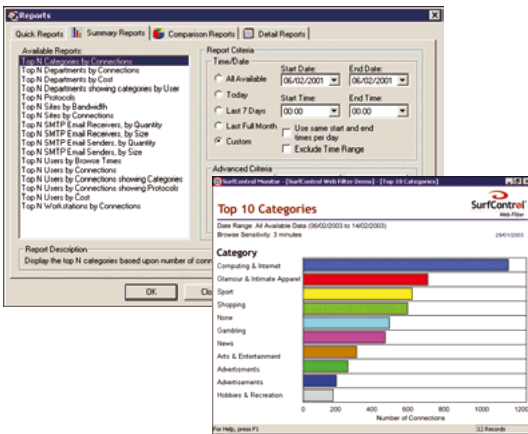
Reports

Quick Reports | Summary Reports | Comparison Reports | Detail Reports

Available Reports:
Top N Categories by Connections
Top N Departments by Connections
Top N Departments by Cost
Top N Departments showing categories by User
Top N Protocols
Top N Sites by Bandwidth
Top N Sites by Connections
Top N SMTP Email Receivers, by Quantity
Top N SMTP Email Receivers, by Size
Top N SMTP Email Senders, by Quantity
Top N SMTP Email Senders, by Size
Top N Users by Browse Times
Top N Users by Connections
Top N Users by Connections showing Categories
Top N Users by Connections showing Protocols
Top N Users by Cost
Top N Workstations by Connections

Report Criteria
Time/Date
All Available
Today
Last 7 Days
Last Full Month
Custom
Start Date: 06/02/2001
End Date: 06/02/2001
Start Time: 00:00
End Time: 00:00
Use same start and end times per day
Exclude Time Range

Advanced Criteria

Report Description
Display the top N categories based upon number of conn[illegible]

OK | Clo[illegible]

SurfControl Monitor - [SurfControl Web Filter Demo] - [Top 10 Categories]

Top 10 Categories

SurfControl Web Filter

Date Range: All Available Data (06/02/2003 to 14/02/2003)
Browse Sensitivity: 3 minutes
28/01/2003

Category
Computing & Internet
Glamour & Intimate Apparel
Sport
Shopping
None
Gambling
News
Arts & Entertainment
Advertisements
Advertisements
Hobbies & Recreation

0 | 200 | 400 | 600 | 800 | 1000 | 1200
Number of Connections

For Help, press F1
12 Records